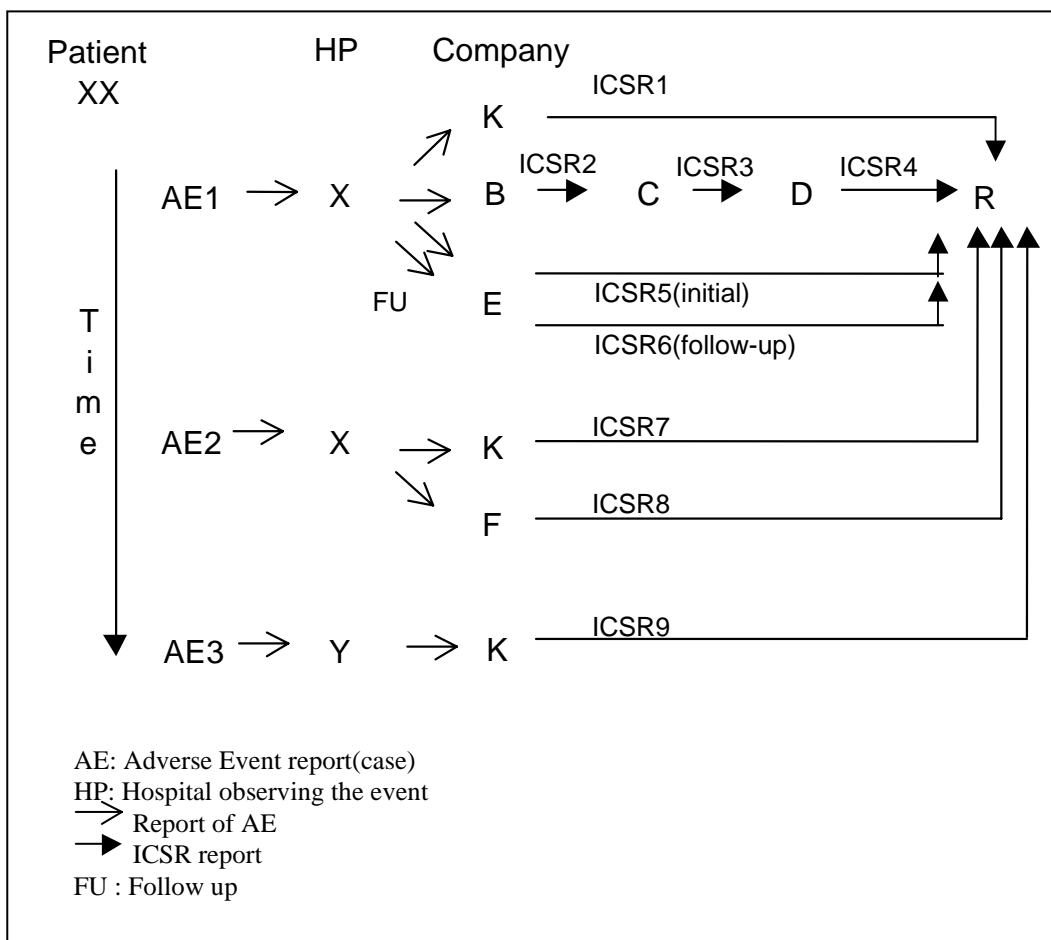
Patient XX

HP

Company

ICSR1

K

ICSR2

ICSR3

ICSR4

AE1

X

B

C

D

R

FU

E

ICSR5(initial)

ICSR6(follow-up)

T
i
m
e

AE2

X

K

ICSR7

ICSR8

F

AE3

Y

K

ICSR9

AE: Adverse Event report(case)
HP: Hospital observing the event
Report of AE
ICSR report
FU : Follow up